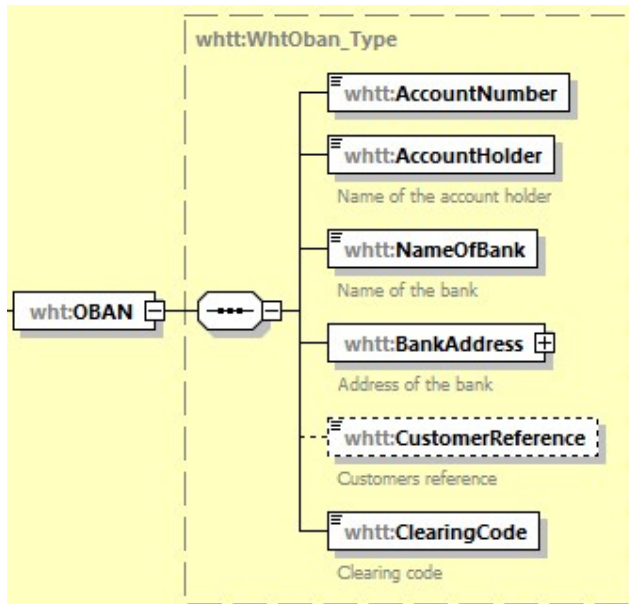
whtt:WhtOban_Type

wht:OBAN

whtt:AccountNumber

whtt:AccountHolder

Name of the account holder

whtt:NameOfBank

Name of the bank

whtt:BankAddress

Address of the bank

whtt:CustomerReference

Customers reference

whtt:ClearingCode

Clearing code